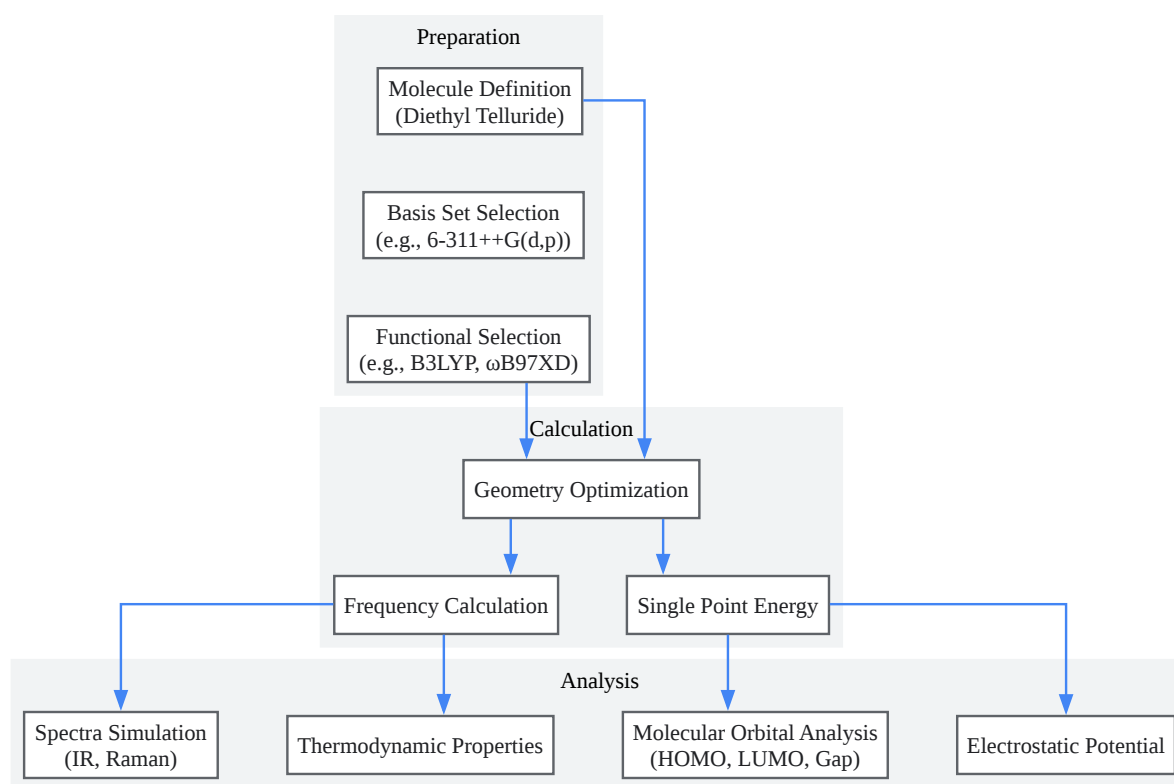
Preparation

Molecule Definition
(Diethyl Telluride)

Basis Set Selection
(e.g., 6-311++G(d,p))

Functional Selection
(e.g., B3LYP, ωB97XD)

Calculation

Geometry Optimization

Frequency Calculation

Single Point Energy

Analysis

Spectra Simulation
(IR, Raman)

Thermodynamic Properties

Molecular Orbital Analysis
(HOMO, LUMO, Gap)

Electrostatic Potential